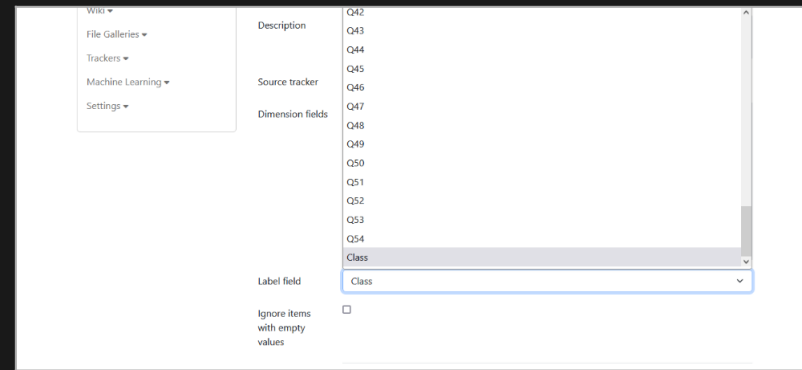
Wiki ▾
File Galleries ▾
Trackers ▾
Machine Learning ▾
Settings ▾

Description

Source tracker

Dimension fields

Q42
Q43
Q44
Q45
Q46
Q47
Q48
Q49
Q50
Q51
Q52
Q53
Q54
Class

Label field
Class

Ignore items with empty values